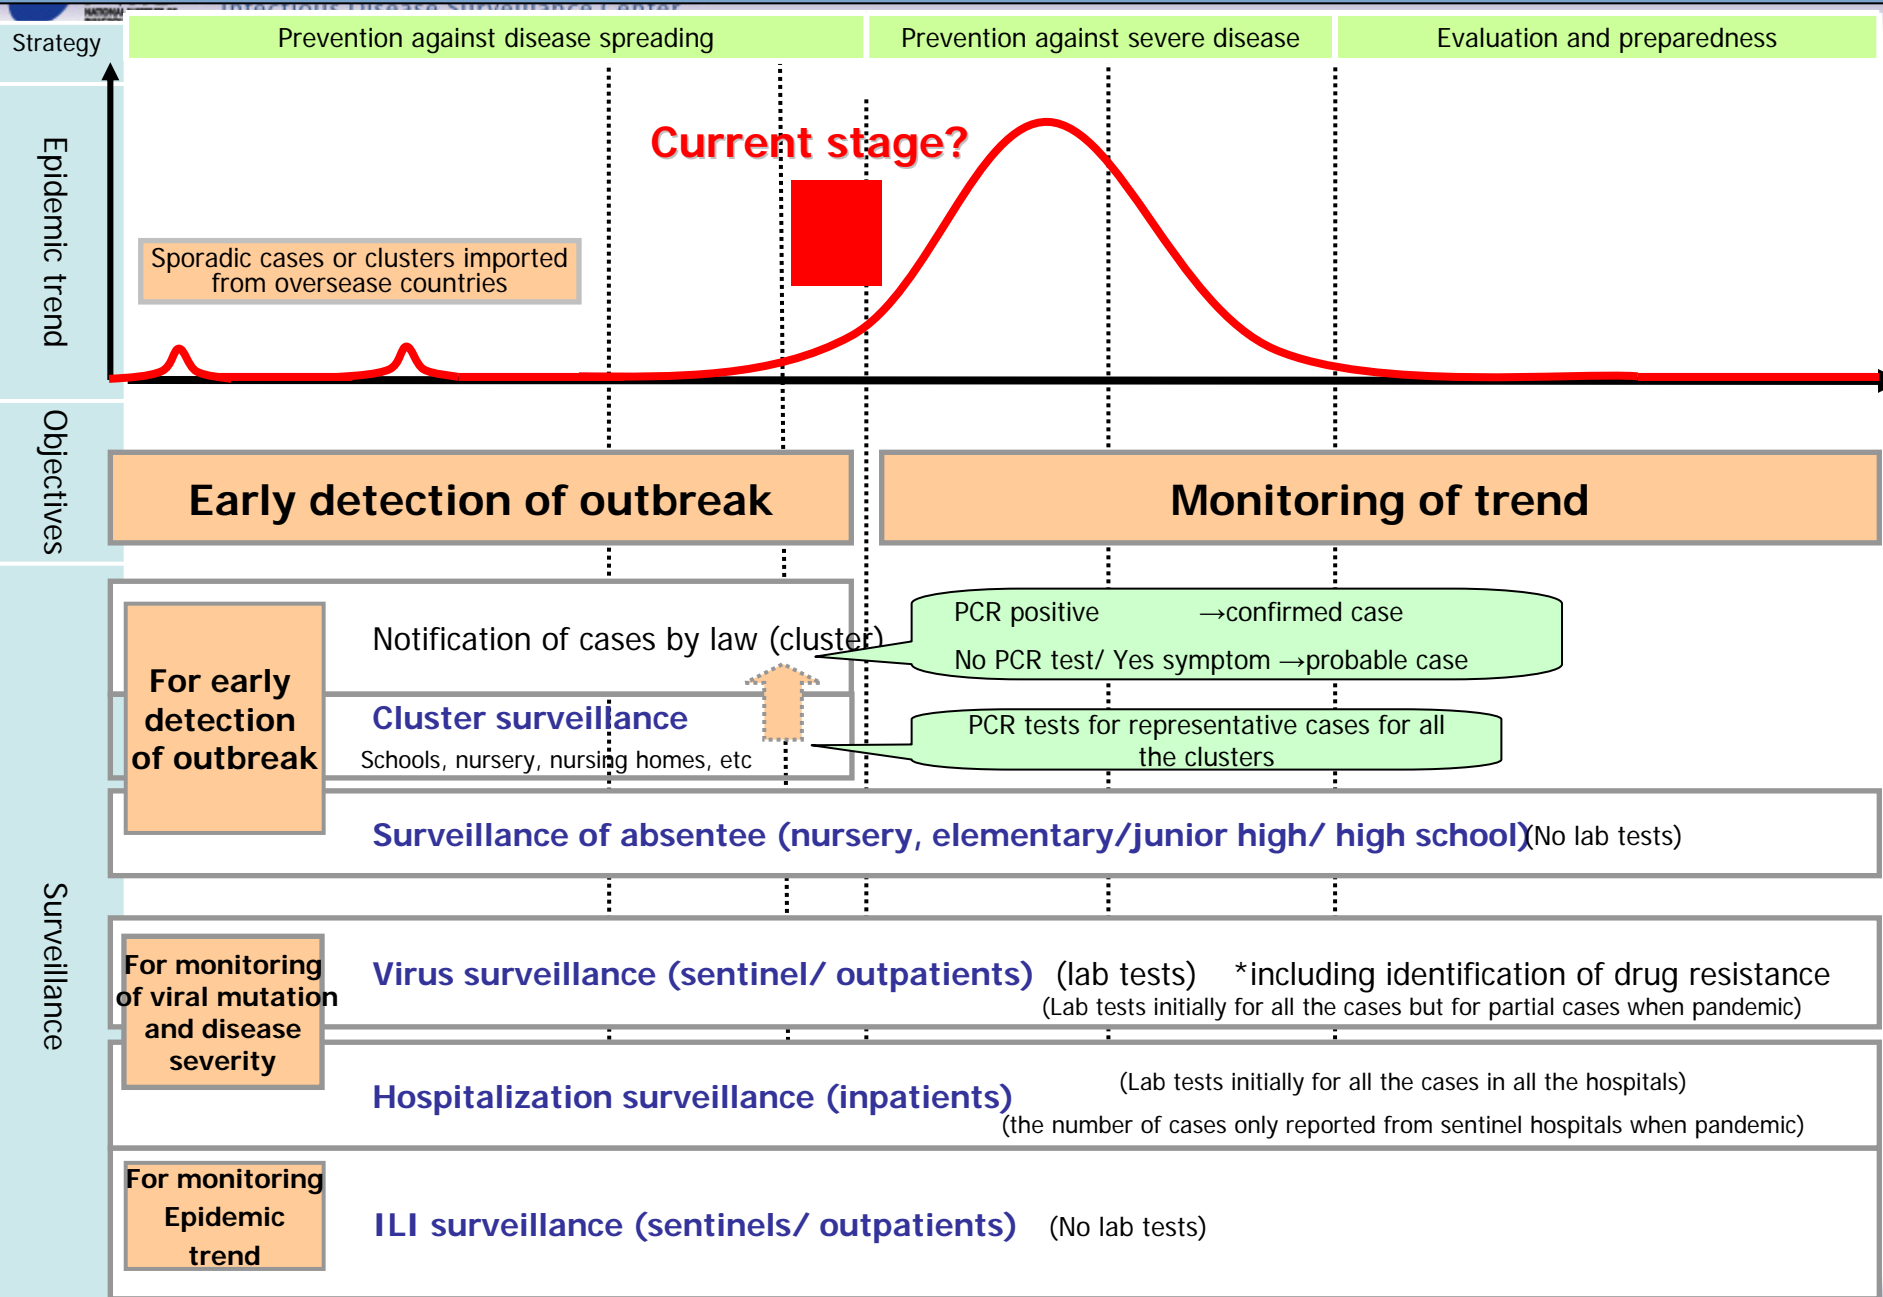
Infectious Disease Surveillance Center

Strategy

Prevention against disease spreading

Prevention against severe disease

Evaluation and preparedness

Epidemic trend

Current stage?

Sporadic cases or clusters imported from oversease countries

Objectives

Early detection of outbreak

Monitoring of trend

Surveillance

For early detection of outbreak

Notification of cases by law (cluster)

PCR positive →confirmed case
No PCR test/ Yes symptom →probable case

Cluster surveillance

Schools, nursery, nursing homes, etc

PCR tests for representative cases for all the clusters

Surveillance of absentee (nursery, elementary/junior high/ high school)(No lab tests)

For monitoring of viral mutation and disease severity

Virus surveillance (sentinel/ outpatients) (lab tests) *including identification of drug resistance

(Lab tests initially for all the cases but for partial cases when pandemic)

Hospitalization surveillance (inpatients)

(Lab tests initially for all the cases in all the hospitals)

(the number of cases only reported from sentinel hospitals when pandemic)

For monitoring Epidemic trend

ILI surveillance (sentinels/ outpatients) (No lab tests)